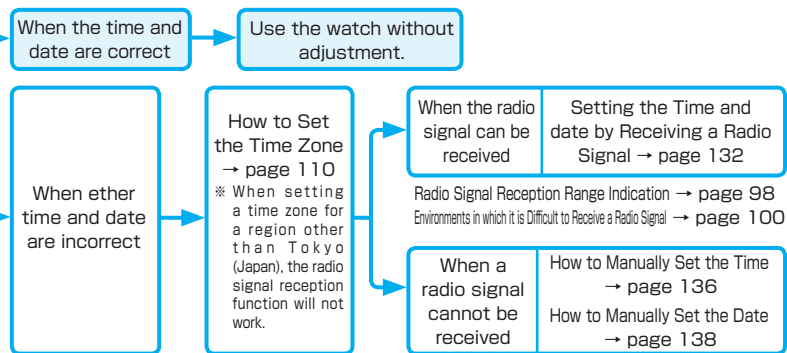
When the time and date are correct

Use the watch without adjustment.

When ether time and date are incorrect

How to Set the Time Zone → page 110

※ When setting a time zone for a region other than Tokyo (Japan), the radio signal reception function will not work.

When the radio signal can be received

Setting the Time and date by Receiving a Radio Signal → page 132

Radio Signal Reception Range Indication → page 98

Environments in which it is Difficult to Receive a Radio Signal → page 100

When a radio signal cannot be received

How to Manually Set the Time → page 136

How to Manually Set the Date → page 138